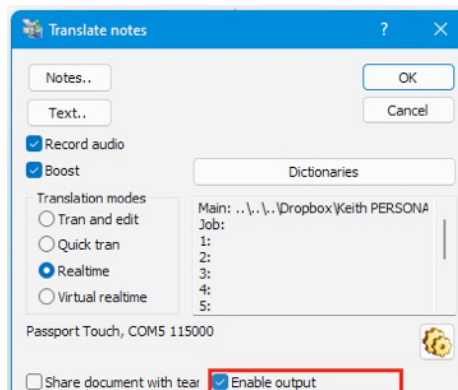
Translate notes

?

Notes..

OK

Text..

Cancel

Record audio

Boost

Dictionaries

Translation modes

Tran and edit

Quick tran

Realtime

Virtual realtime

Main: ..\..\..\Dropbox\Keith PERSONA
Job:
1:
2:
3:
4:
5:

Passport Touch, COM5 115000

Share document with tear

Enable output